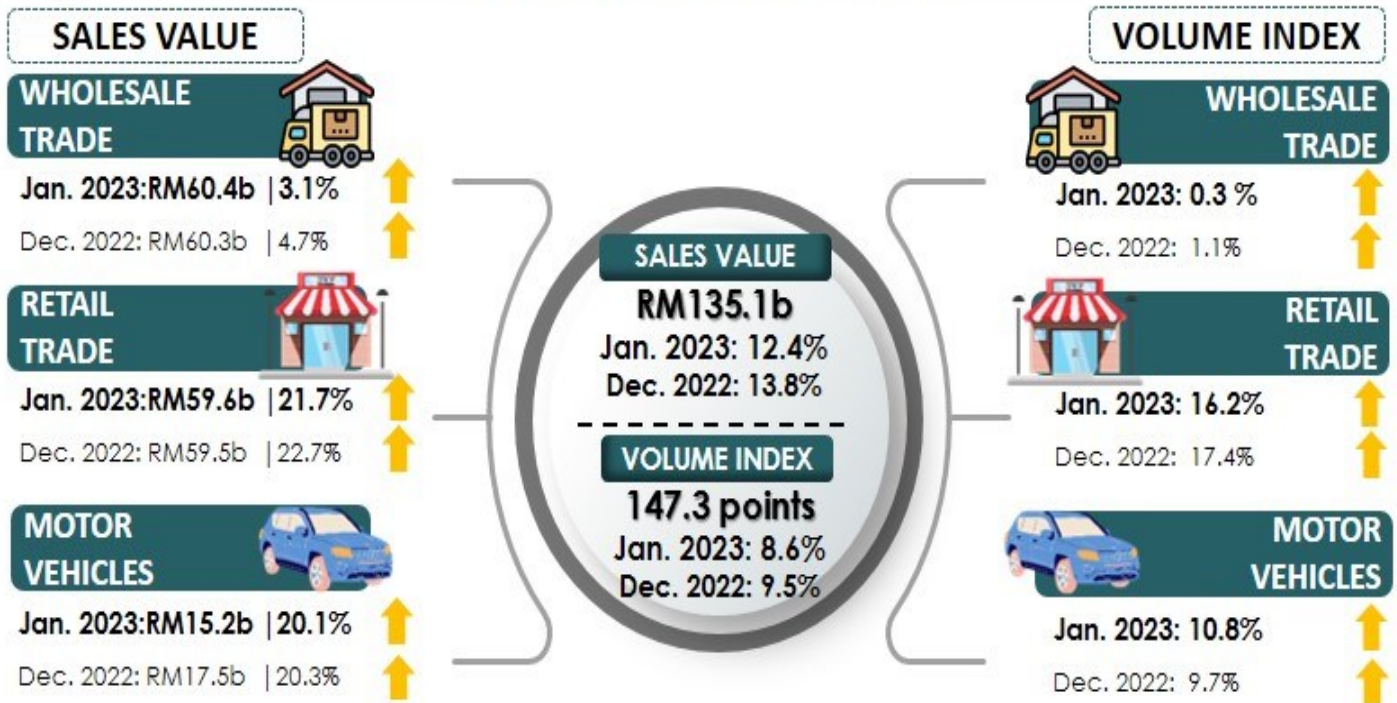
SALES VALUE

WHOLESALE TRADE

Jan. 2023:RM60.4b |3.1%

Dec. 2022: RM60.3b |4.7%

RETAIL TRADE

Jan. 2023:RM59.6b |21.7%

Dec. 2022: RM59.5b |22.7%

MOTOR VEHICLES

Jan. 2023:RM15.2b |20.1%

Dec. 2022: RM17.5b |20.3%

SALES VALUE

RM135.1b

Jan. 2023: 12.4%

Dec. 2022: 13.8%

VOLUME INDEX

147.3 points

Jan. 2023: 8.6%

Dec. 2022: 9.5%

VOLUME INDEX

WHOLESALE TRADE

Jan. 2023: 0.3 %

Dec. 2022: 1.1%

RETAIL TRADE

Jan. 2023: 16.2%

Dec. 2022: 17.4%

MOTOR VEHICLES

Jan. 2023: 10.8%

Dec. 2022: 9.7%